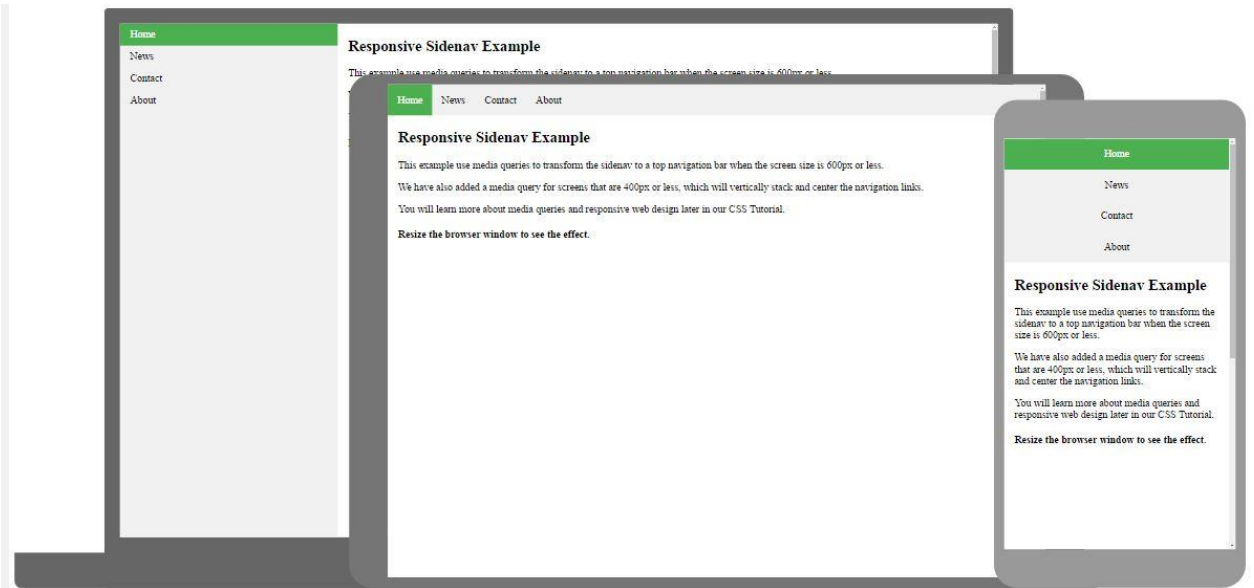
Home
News
Contact
About

Responsive Sidenav Example

This example use media queries to transform the sidenav to a top navigation bar when the screen size is 600px or less.

Home News Contact About

Responsive Sidenav Example

This example use media queries to transform the sidenav to a top navigation bar when the screen size is 600px or less.

We have also added a media query for screens that are 400px or less, which will vertically stack and center the navigation links.

You will learn more about media queries and responsive web design later in our CSS Tutorial.

**Resize the browser window to see the effect.**

Home
News
Contact
About

Responsive Sidenav Example

This example use media queries to transform the sidenav to a top navigation bar when the screen size is 600px or less.

We have also added a media query for screens that are 400px or less, which will vertically stack and center the navigation links.

You will learn more about media queries and responsive web design later in our CSS Tutorial.

**Resize the browser window to see the effect.**